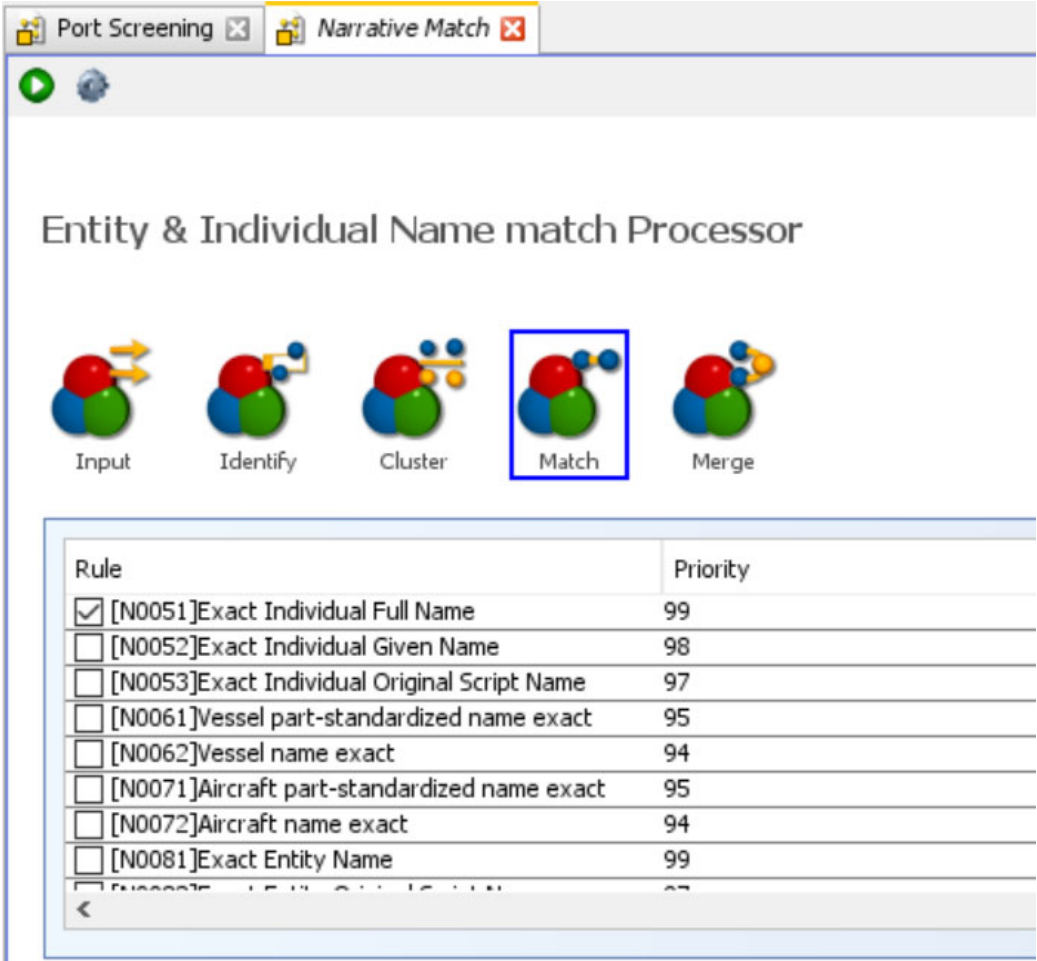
Port Screening | Narrative Match

Entity & Individual Name match Processor

Input Identify Cluster Match Merge

| Rule | Priority |
|---|---|
| ☑ [N0051]Exact Individual Full Name | 99 |
| ☐ [N0052]Exact Individual Given Name | 98 |
| ☐ [N0053]Exact Individual Original Script Name | 97 |
| ☐ [N0061]Vessel part-standardized name exact | 95 |
| ☐ [N0062]Vessel name exact | 94 |
| ☐ [N0071]Aircraft part-standardized name exact | 95 |
| ☐ [N0072]Aircraft name exact | 94 |
| ☐ [N0081]Exact Entity Name | 99 |
| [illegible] | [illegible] |

<